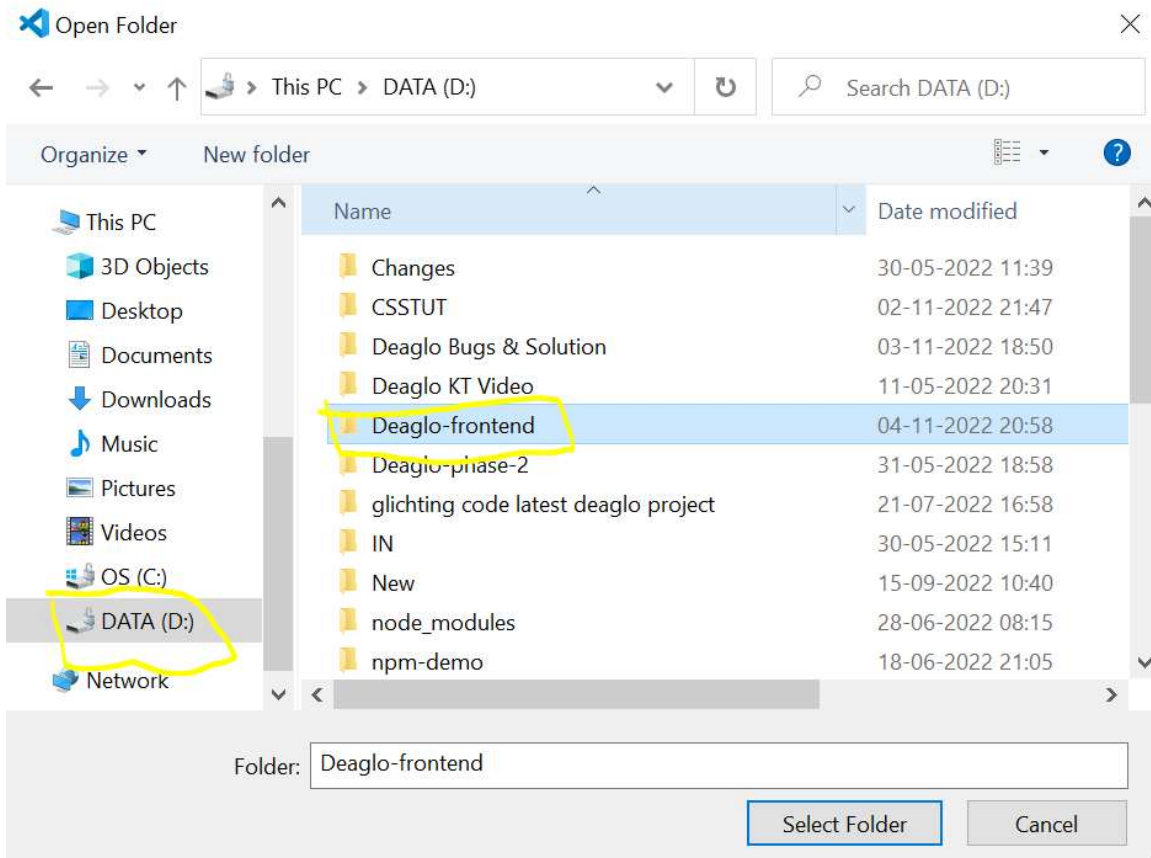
Open Folder

This PC > DATA (D:)

Search DATA (D:)

Organize ▾ New folder

This PC
3D Objects
Desktop
Documents
Downloads
Music
Pictures
Videos
OS (C:)
DATA (D:)
Network

| Name | Date modified |
|---|---|
| Changes | 30-05-2022 11:39 |
| CSSTUT | 02-11-2022 21:47 |
| Deaglo Bugs & Solution | 03-11-2022 18:50 |
| Deaglo KT Video | 11-05-2022 20:31 |
| Deaglo-frontend | 04-11-2022 20:58 |
| Deaglo-phase-2 | 31-05-2022 18:58 |
| glichting code latest deaglo project | 21-07-2022 16:58 |
| IN | 30-05-2022 15:11 |
| New | 15-09-2022 10:40 |
| node_modules | 28-06-2022 08:15 |
| npm-demo | 18-06-2022 21:05 |

Folder: Deaglo-frontend

Select Folder Cancel